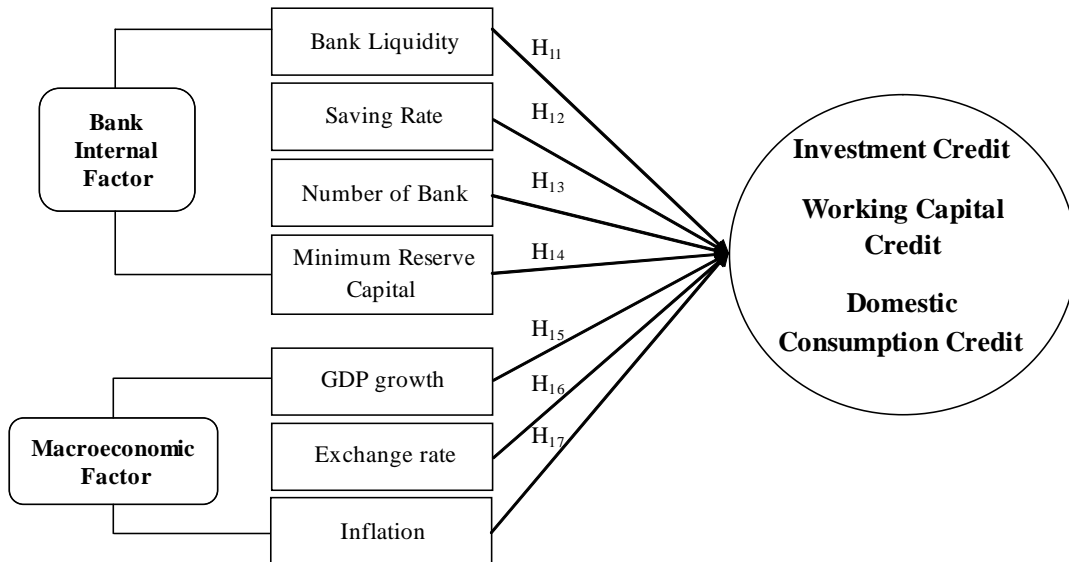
Bank Internal Factor

Bank Liquidity

Saving Rate

Number of Bank

Minimum Reserve Capital

Macroeconomic Factor

GDP growth

Exchange rate

Inflation

$H_{11}$

$H_{12}$

$H_{13}$

$H_{14}$

$H_{15}$

$H_{16}$

$H_{17}$

Investment Credit

Working Capital Credit

Domestic Consumption Credit